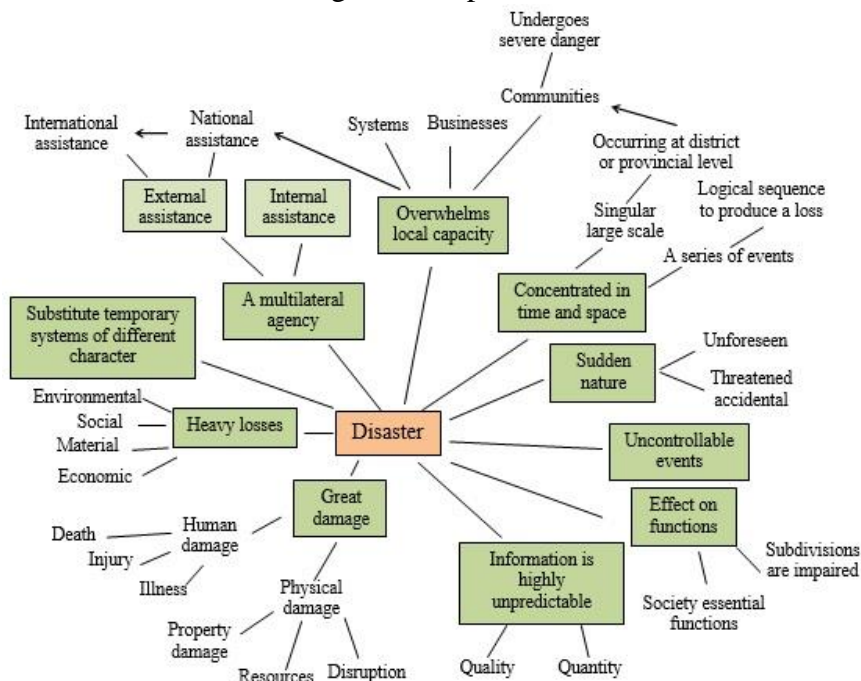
Undergoes severe danger

Communities

International assistance

National assistance

Systems

Businesses

Occurring at district or provincial level

Logical sequence to produce a loss

External assistance

Internal assistance

Overwhelms local capacity

Singular large scale

A series of events

A multilateral agency

Concentrated in time and space

Substitute temporary systems of different character

Sudden nature

Unforeseen

Threatened accidental

Environmental

Social

Material

Economic

Heavy losses

Disaster

Uncontrollable events

Great damage

Effect on functions

Death

Injury

Illness

Human damage

Subdivisions are impaired

Information is highly unpredictable

Society essential functions

Physical damage

Property damage

Resources

Disruption

Quality

Quantity